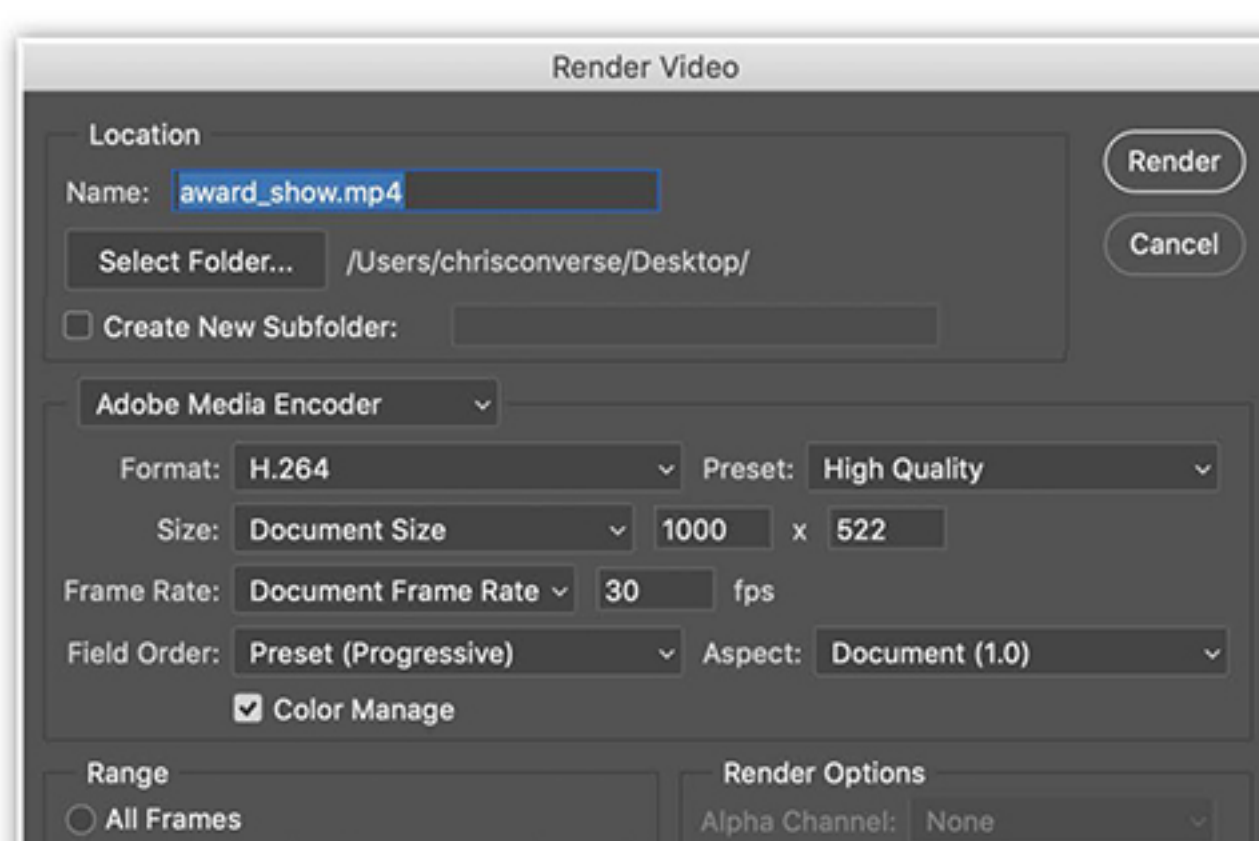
Render Video

Location

Name: award_show.mp4

Select Folder... /Users/chrisconverse/Desktop/

Create New Subfolder:

Render

Cancel

Adobe Media Encoder

Format: H.264

Preset: High Quality

Size: Document Size 1000 x 522

Frame Rate: Document Frame Rate 30 fps

Field Order: Preset (Progressive)

Aspect: Document (1.0)

Color Manage

Range

All Frames

Render Options

Alpha Channel: None